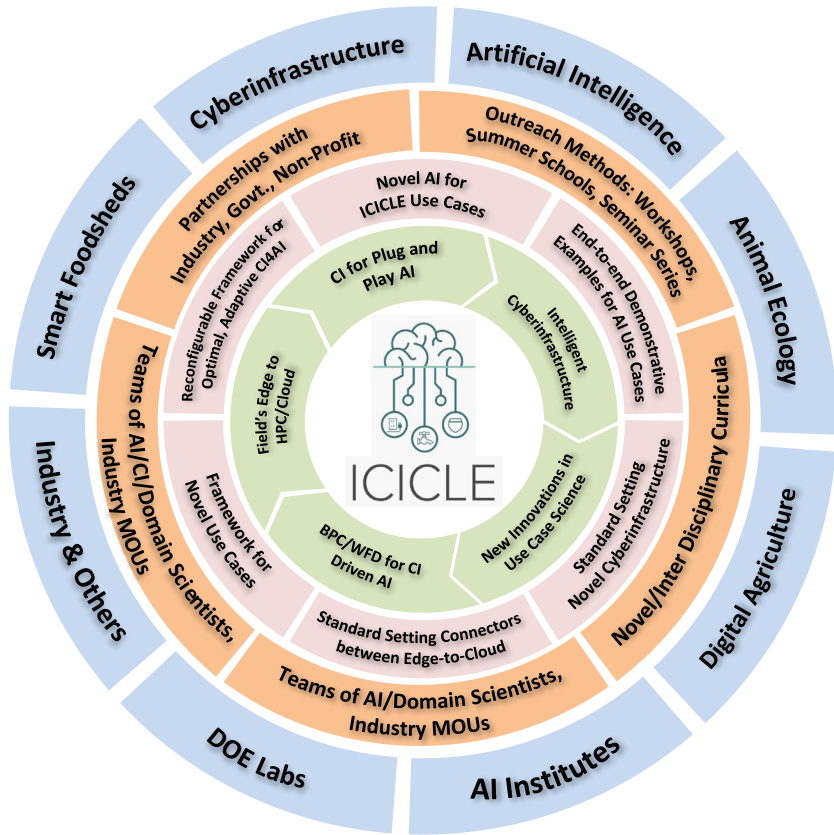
Cyberinfrastructure

Artificial Intelligence

Animal Ecology

Digital Agriculture

AI Institutes

DOE Labs

Industry & Others

Smart Foodsheds

Partnerships with Industry, Govt., Non-Profit

Outreach Methods: Workshops, Summer Schools, Seminar Series

Novel/Inter Disciplinary Curricula

Teams of AI/Domain Scientists, Industry MOUs

Teams of AI/CI/Domain Scientists, Industry MOUs

Novel AI for ICICLE Use Cases

End-to-end Demonstrative Examples for AI Use Cases

Standard Setting Novel Cyberinfrastructure

Standard Setting Connectors between Edge-to-Cloud

Framework for Novel Use Cases

Reconfigurable Framework for Optimal, Adaptive CI4AI

CI for Plug and Play AI

Intelligent Cyberinfrastructure

New Innovations in Use Case Science

BPC/WFD for CI Driven AI

Field's Edge to HPC/Cloud

ICICLE